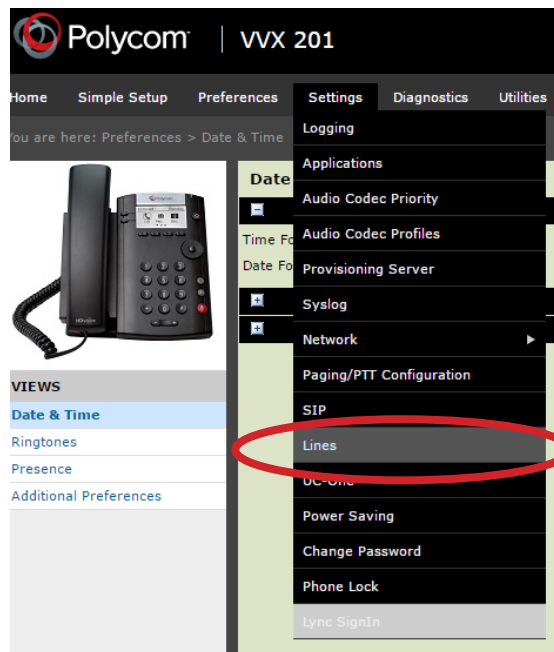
Polycom | VVX 201

Home Simple Setup Preferences Settings Diagnostics Utilities

You are here: Preferences > Date & Time

Logging
Applications
Audio Codec Priority
Audio Codec Profiles
Provisioning Server
Syslog
Network
Paging/PTT Configuration
SIP
Lines
UC-One
Power Saving
Change Password
Phone Lock
Lync SignIn

Date
Time Fo
Date Fo

VIEWS
Date & Time
Ringtones
Presence
Additional Preferences